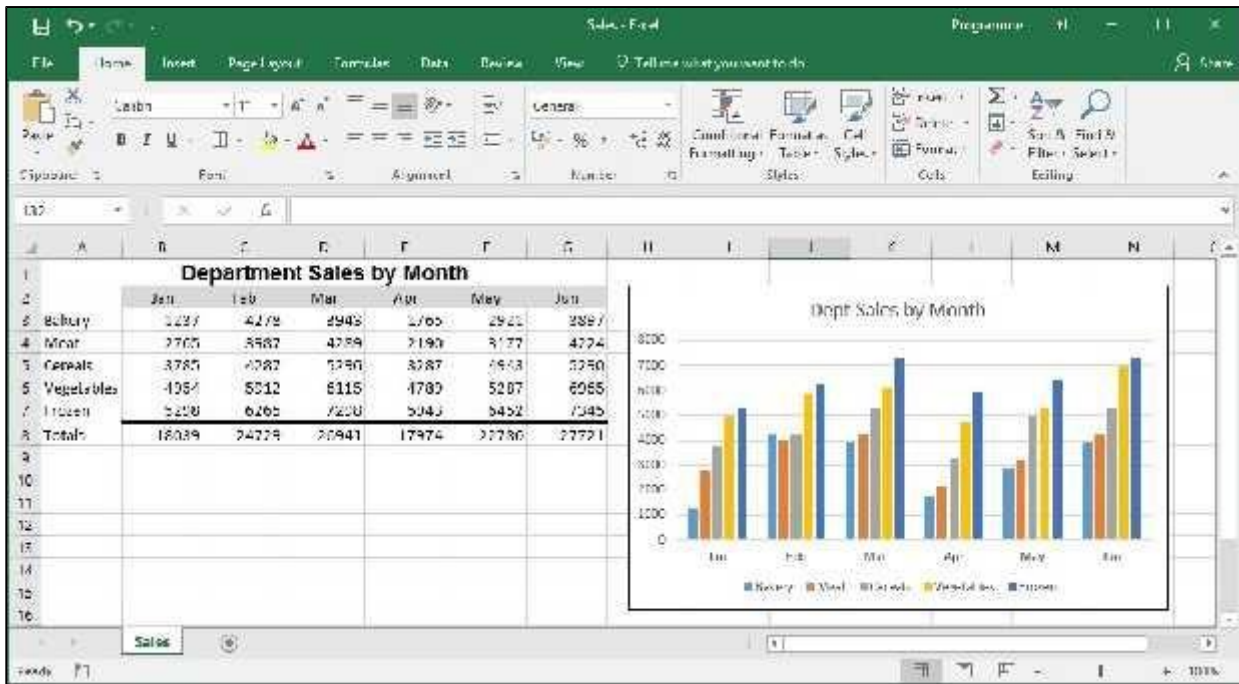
Sales - Excel

File Home Insert Page Layout Formulas Data Review View Tell me what you want to do

Paste Clipboard Calibri Font Alignment General Number Conditional Formatting Format as Table Cell Styles Styles Insert Delete Format Cells Sort & Filter Find & Select Editing

Share

| | A | B | C | D | E | F | G |
|---|---|---|---|---|---|---|---|
| 1 | | Department Sales by Month | | | | | |
| 2 | | Jan | Feb | Mar | Apr | May | Jun |
| 3 | Bakery | 1237 | 4278 | 3943 | 1765 | 2921 | 3897 |
| 4 | Meat | 2765 | 3987 | 4239 | 2190 | 3177 | 4224 |
| 5 | Cereals | 3785 | 4287 | 5290 | 3287 | 4943 | 5250 |
| 6 | Vegetables | 4964 | 5812 | 6115 | 4789 | 5287 | 6965 |
| 7 | Frozen | 5258 | 6265 | 7258 | 5943 | 6452 | 7345 |
| 8 | Totals | 18039 | 24229 | 26941 | 17974 | 22780 | 27721 |

Dept Sales by Month

8000
7000
6000
5000
4000
3000
2000
1000
0

Jan Feb Mar Apr May Jun

Bakery Meat Cereals Vegetables Frozen

Sales

Ready 100%